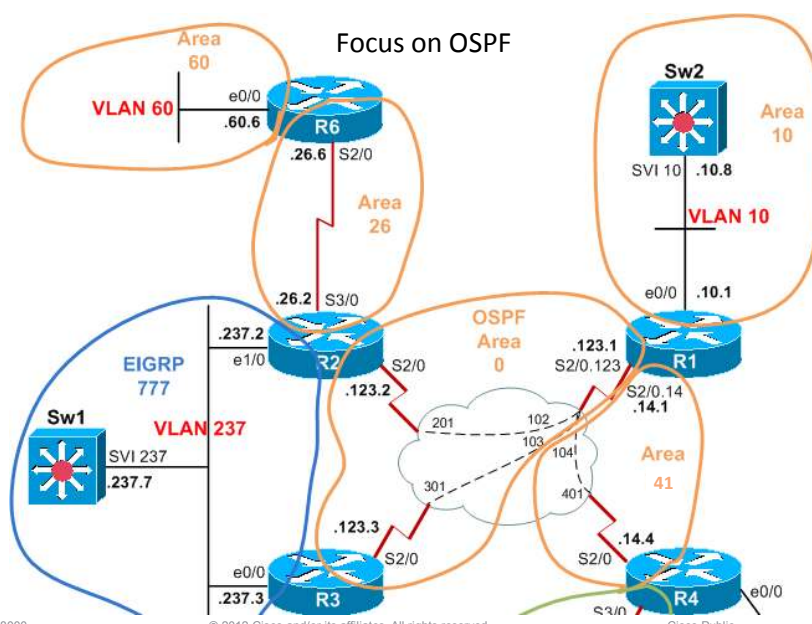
Focus on OSPF

Area 60

VLAN 60

e0/0

.60.6

R6

.26.6 S2/0

Area 26

.26.2 S3/0

Sw2

Area 10

SVI 10 .10.8

VLAN 10

e0/0 .10.1

.237.2

e1/0

R2

S2/0

.123.2

OSPF Area 0

.123.1

S2/0.123

R1

S2/0.14

.14.1

EIGRP 777

Sw1

VLAN 237

SVI 237

.237.7

201

102

103

104

301

401

Area 41

.123.3

S2/0

.14.4

S2/0

e0/0

.237.3

R3

R4

e0/0

S3/0

© 2013 Cisco and/or its affiliates. All rights reserved.

Cisco Public